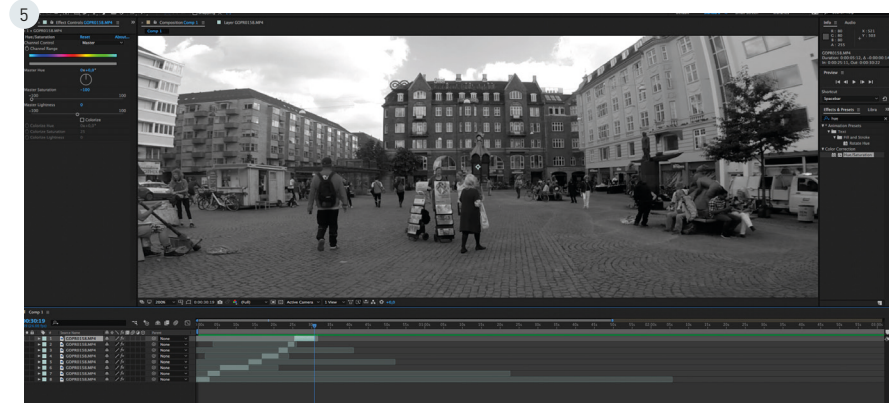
5

Effect Controls GOPR0158.MP4

Composition Comp 1

Layer GOPR0158.MP4

Comp 1

Hue/Saturation

Reset

Channel Control

Master

Channel Range

Master Hue

Master Saturation

-100

Master Lightness

Colorize

Info

Audio

Preview

Effects & Presets

Animation Presets

Color Correction

Hue/Saturation

Comp 1

0:00:19

Source Name

GOPR0158.MP4

GOPR0158.MP4

GOPR0158.MP4

GOPR0158.MP4

GOPR0158.MP4

GOPR0158.MP4

GOPR0158.MP4

GOPR0158.MP4

None

None

None

None

None

None

None

None

Active Camera

1 View